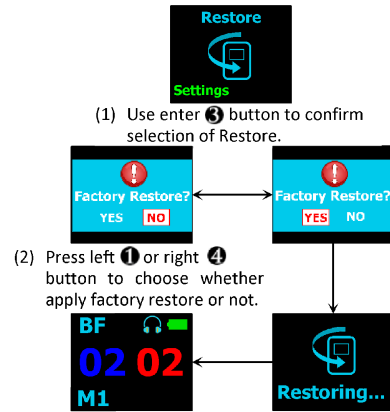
Restore

Settings

(1) Use enter ❸ button to confirm selection of Restore.

Factory Restore?
YES NO

Factory Restore?
YES NO

(2) Press left ❶ or right ❹ button to choose whether apply factory restore or not.

BF
02 02
M1

Restoring...